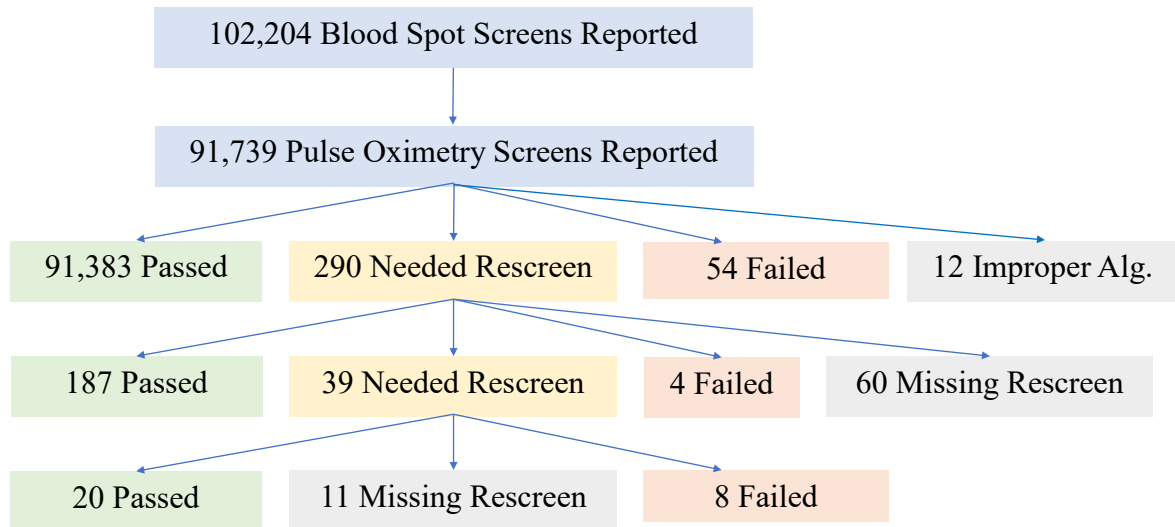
102,204 Blood Spot Screens Reported

91,739 Pulse Oximetry Screens Reported

91,383 Passed

290 Needed Rescreen

54 Failed

12 Improper Alg.

187 Passed

39 Needed Rescreen

4 Failed

60 Missing Rescreen

20 Passed

11 Missing Rescreen

8 Failed